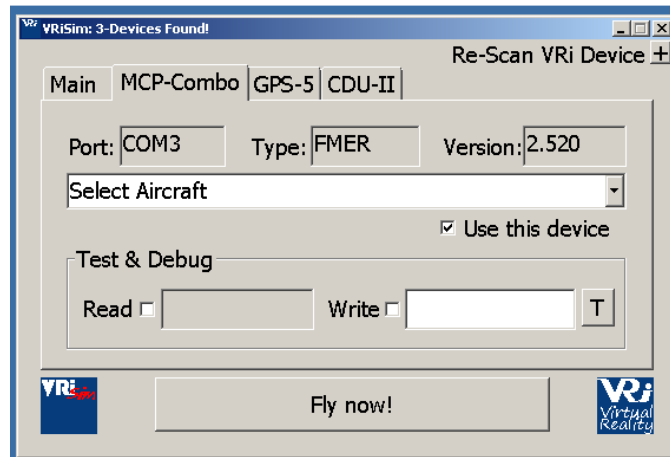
VRiSim: 3-Devices Found!

Re-Scan VRi Device +

Main MCP-Combo GPS-5 CDU-II

Port: COM3 Type: FMER Version: 2.520

Select Aircraft

☑ Use this device

Test & Debug

Read ☐ Write ☐ T

VRi Sim

Fly now!

VRi Virtual Reality